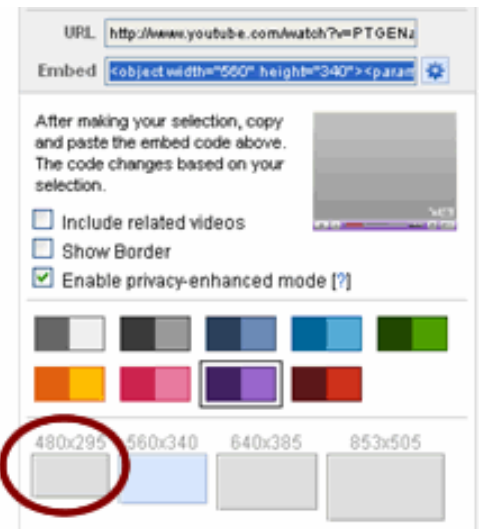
URL http://www.youtube.com/watch?v=PTGENa

Embed <object width="560" height="340"><param

After making your selection, copy and paste the embed code above. The code changes based on your selection.

Include related videos

Show Border

Enable privacy-enhanced mode [?]

480x295 560x340 640x385 853x505